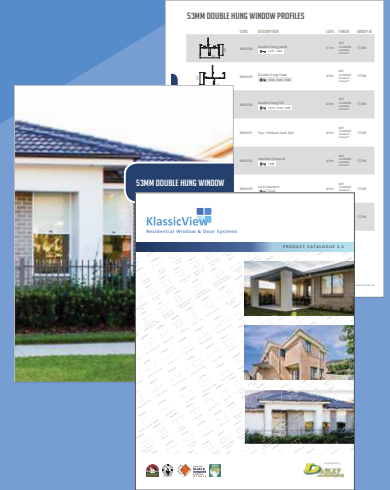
53MM DOUBLE HUNG WINDOW PROFILES

CODE DESCRIPTION

Double Hung Jamb

Double Hung Head

Double Hung Sill

53MM DOUBLE HUNG WINDOW

KlassicView

Residential Window & Door Systems

PRODUCT CATALOGUE 3.3